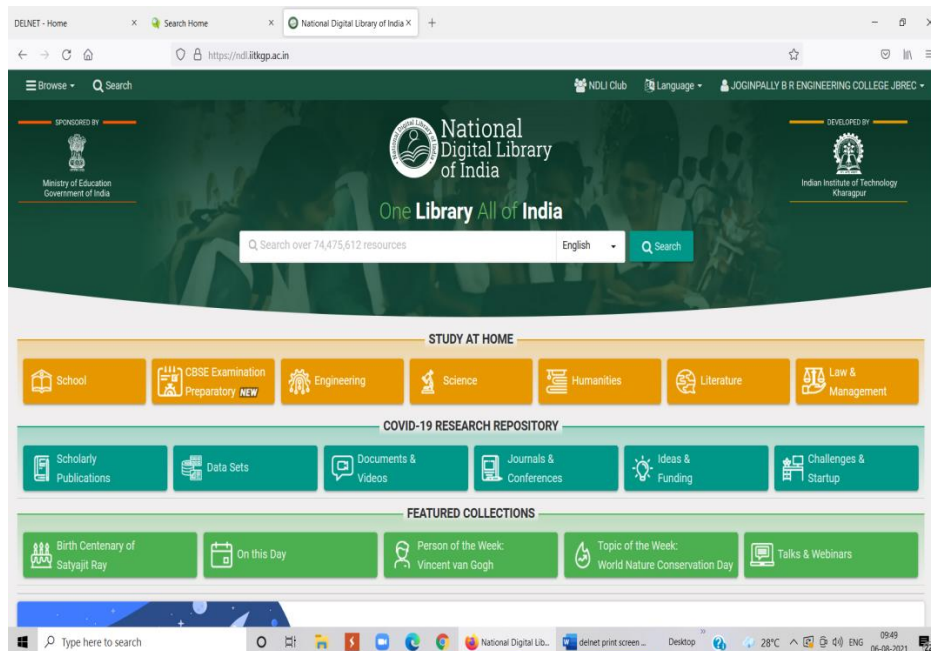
DELNET - Home × Search Home × National Digital Library of India × +

https://ndl.iitkgp.ac.in

Browse Search NDLI Club Language JOGINPALLY B R ENGINEERING COLLEGE JBREC

SPONSORED BY
Ministry of Education Government of India

National Digital Library of India

DEVELOPED BY
Indian Institute of Technology Kharagpur

One Library All of India

Search over 74,475,612 resources English Search

STUDY AT HOME

School
CBSE Examination Preparatory NEW
Engineering
Science
Humanities
Literature
Law & Management

COVID-19 RESEARCH REPOSITORY

Scholarly Publications
Data Sets
Documents & Videos
Journals & Conferences
Ideas & Funding
Challenges & Startup

FEATURED COLLECTIONS

Birth Centenary of Satyajit Ray
On this Day
Person of the Week: Vincent van Gogh
Topic of the Week: World Nature Conservation Day
Talks & Webinars

Type here to search National Digital Lib... delnet print screen ... Desktop 28°C ENG 09:49 06-08-2021